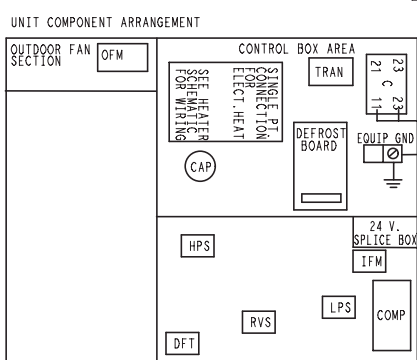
UNIT COMPONENT ARRANGEMENT

OUTDOOR FAN SECTION

OFM

CONTROL BOX AREA

TRAN

23
21 C
11 23

SINGLE PT. CONNECTION FOR ELECT. HEAT
SEE HEATER SCHEMATIC FOR WIRING

CAP

DEFROST BOARD

EQUIP GND

24 V. SPLICE BOX

HPS

IFM

LPS

COMP

RVS

DFT